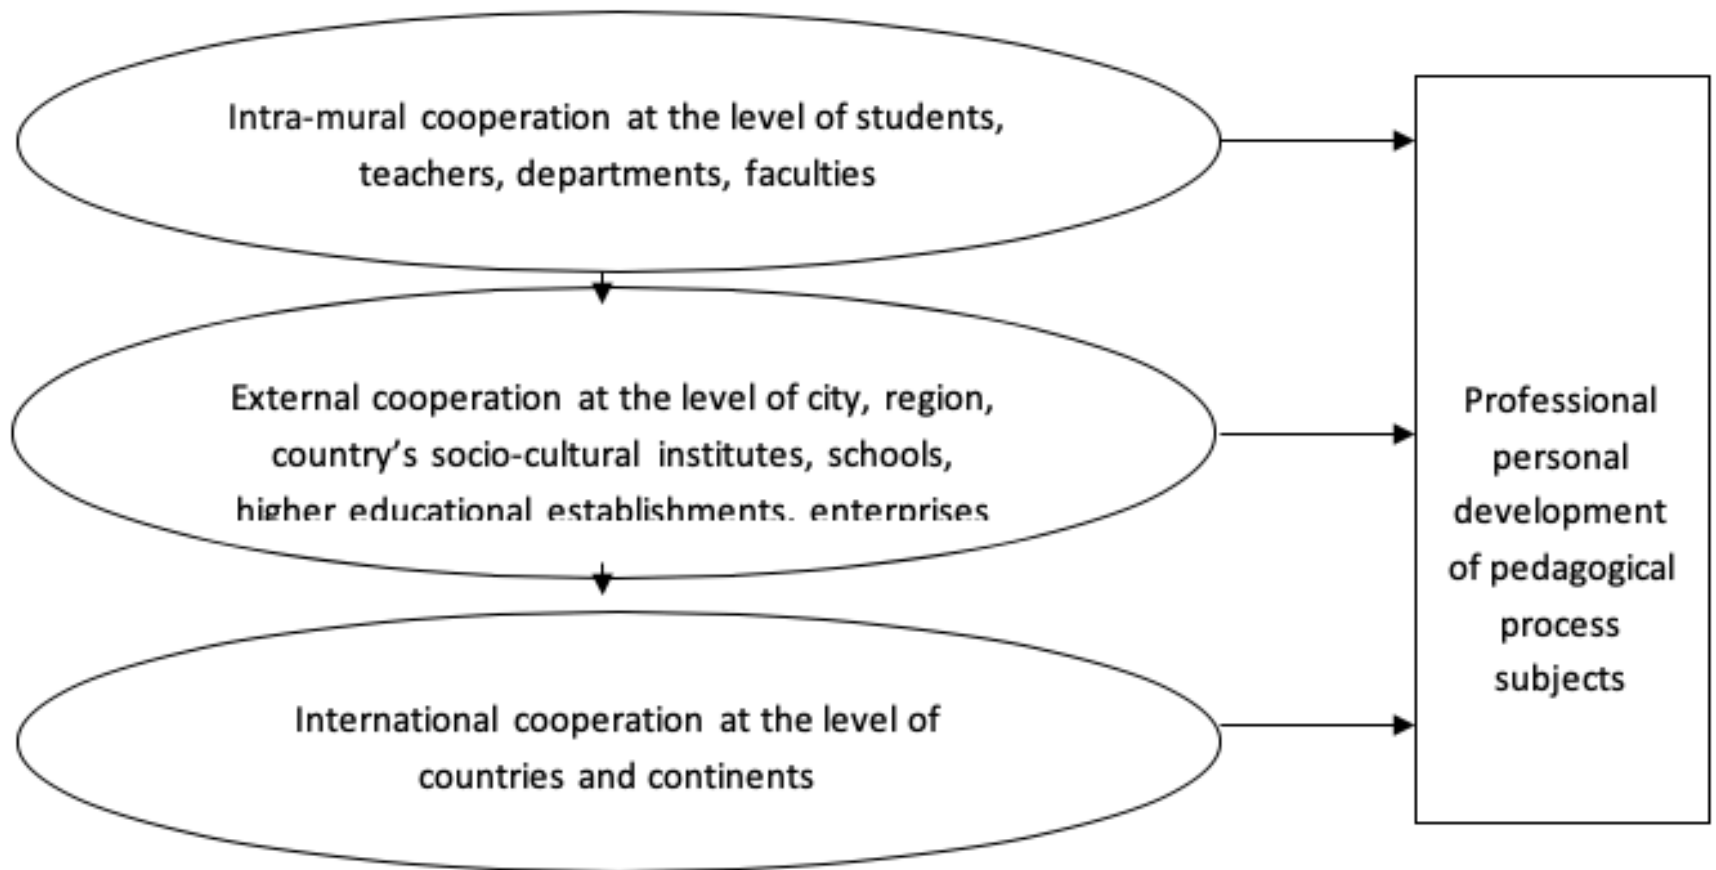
Intra-mural cooperation at the level of students, teachers, departments, faculties

External cooperation at the level of city, region, country's socio-cultural institutes, schools, higher educational establishments, enterprises

International cooperation at the level of countries and continents

Professional personal development of pedagogical process subjects